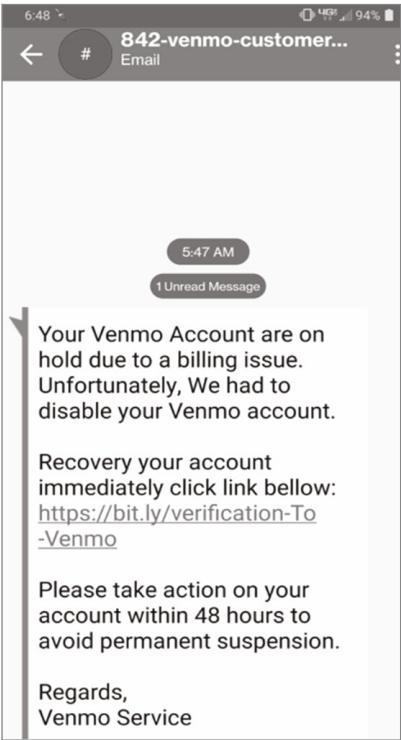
6:48 4G 94%

#
842-venmo-customer...
Email

5:47 AM

1 Unread Message

Your Venmo Account are on hold due to a billing issue. Unfortunately, We had to disable your Venmo account.

Recovery your account immediately click link bellow: https://bit.ly/verification-To-Venmo

Please take action on your account within 48 hours to avoid permanent suspension.

Regards,
Venmo Service